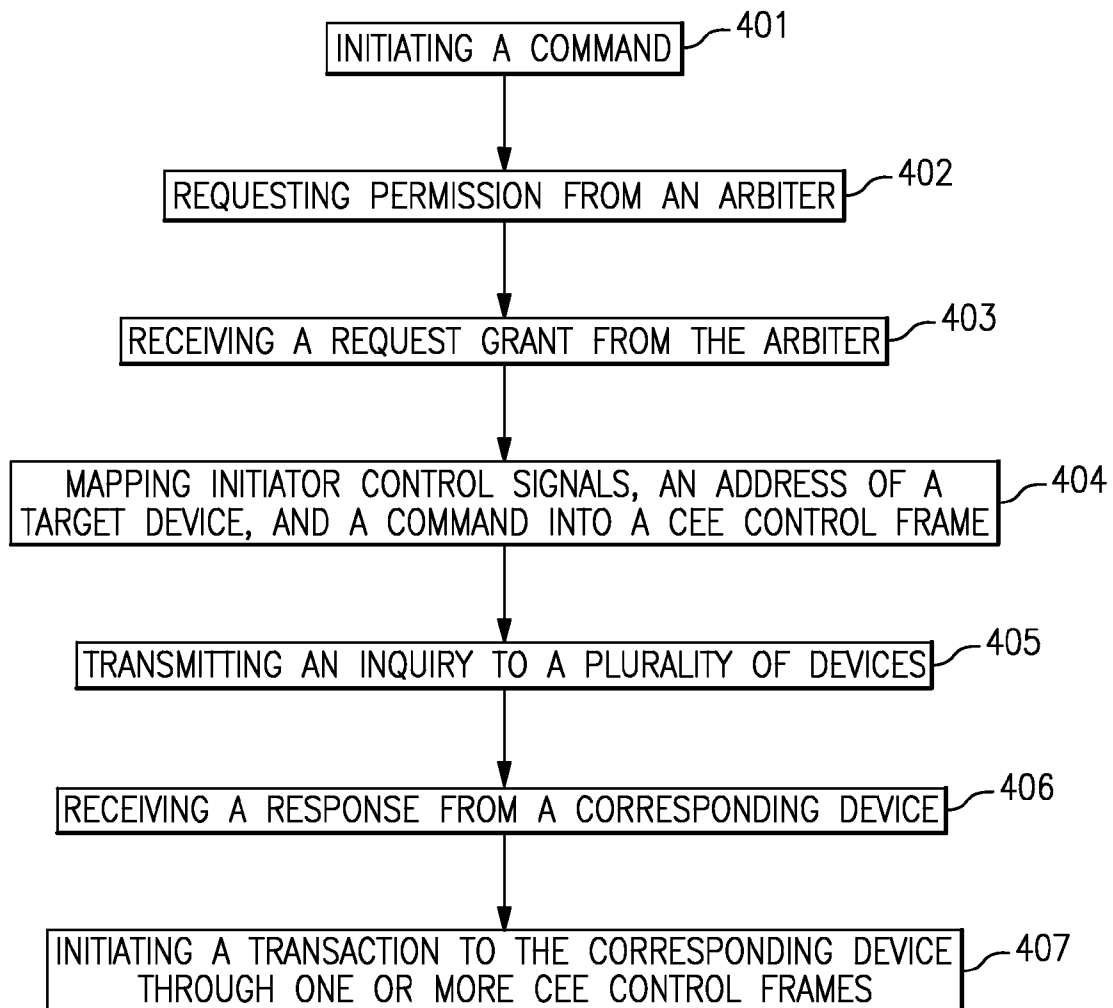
INITIATING A COMMAND
401

REQUESTING PERMISSION FROM AN ARBITER
402

RECEIVING A REQUEST GRANT FROM THE ARBITER
403

MAPPING INITIATOR CONTROL SIGNALS, AN ADDRESS OF A TARGET DEVICE, AND A COMMAND INTO A CEE CONTROL FRAME
404

TRANSMITTING AN INQUIRY TO A PLURALITY OF DEVICES
405

RECEIVING A RESPONSE FROM A CORRESPONDING DEVICE
406

INITIATING A TRANSACTION TO THE CORRESPONDING DEVICE THROUGH ONE OR MORE CEE CONTROL FRAMES
407